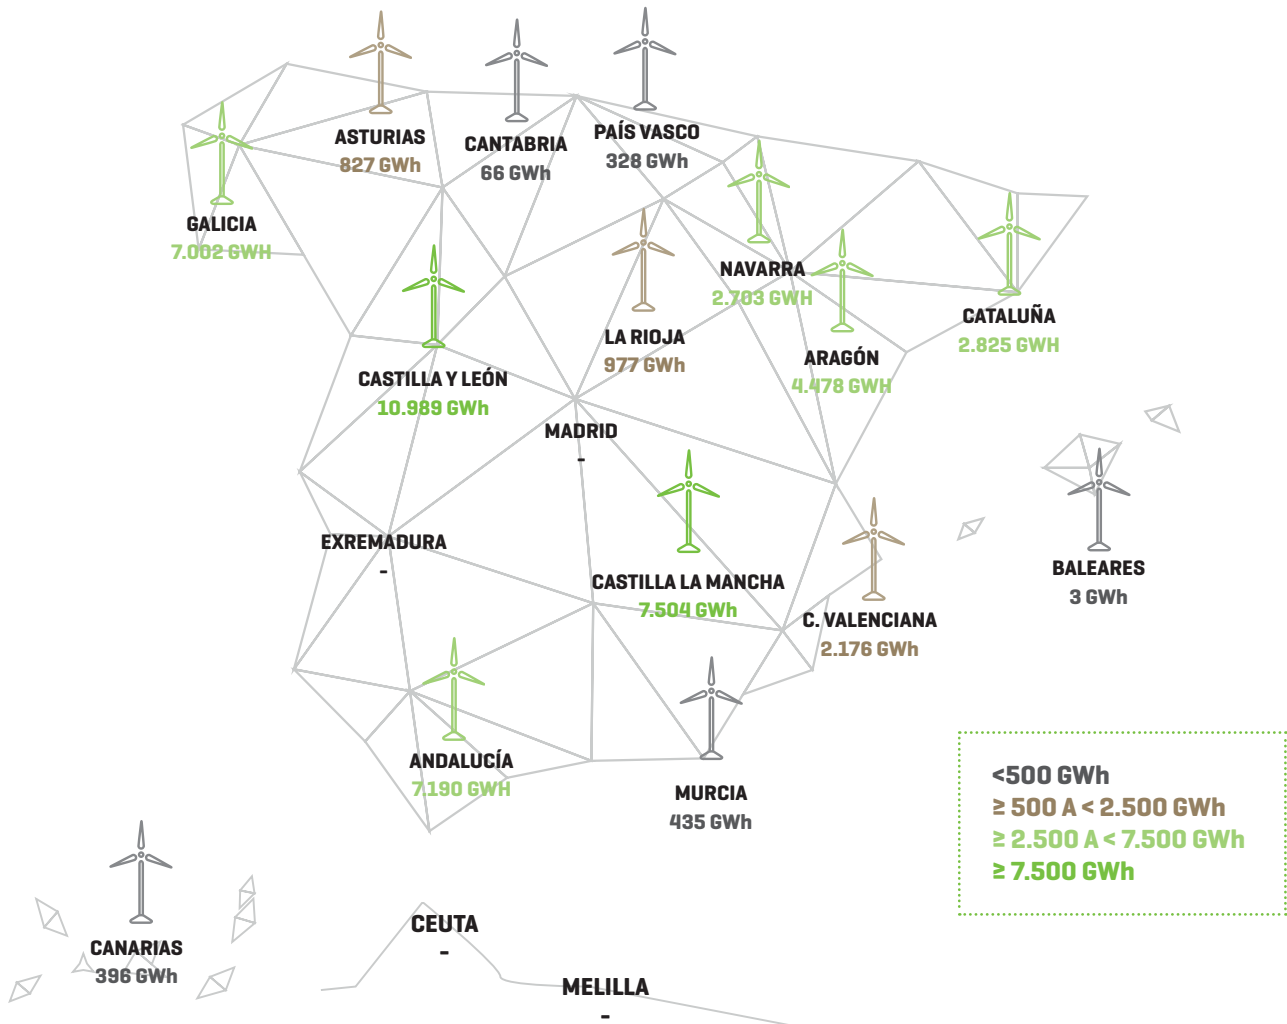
ASTURIAS
827 GWh

CANTABRIA
66 GWh

PAÍS VASCO
328 GWh

GALICIA
7.002 GWH

NAVARRA
2.703 GWH

LA RIOJA
977 GWh

CATALUÑA
2.825 GWH

ARAGÓN
4.478 GWH

CASTILLA Y LEÓN
10.989 GWh

MADRID
-

BALEARES
3 GWh

EXREMADURA
-

CASTILLA LA MANCHA
7.504 GWh

C. VALENCIANA
2.176 GWh

ANDALUCÍA
7.190 GWH

MURCIA
435 GWh

<500 GWh
≥ 500 A < 2.500 GWh
≥ 2.500 A < 7.500 GWh
≥ 7.500 GWh

CANARIAS
396 GWh

CEUTA
-

MELILLA
-